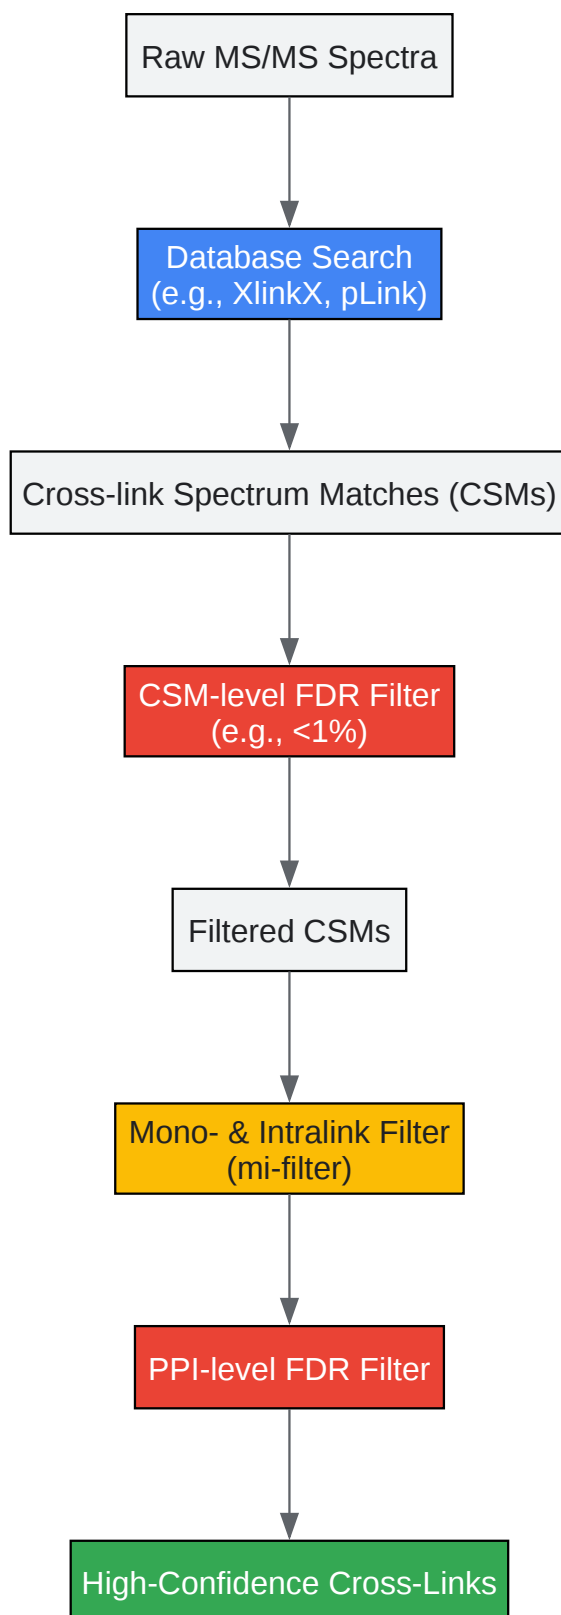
Raw MS/MS Spectra

Database Search
(e.g., XlinkX, pLink)

Cross-link Spectrum Matches (CSMs)

CSM-level FDR Filter
(e.g., <1%)

Filtered CSMs

Mono- & Intralink Filter
(mi-filter)

PPI-level FDR Filter

High-Confidence Cross-Links